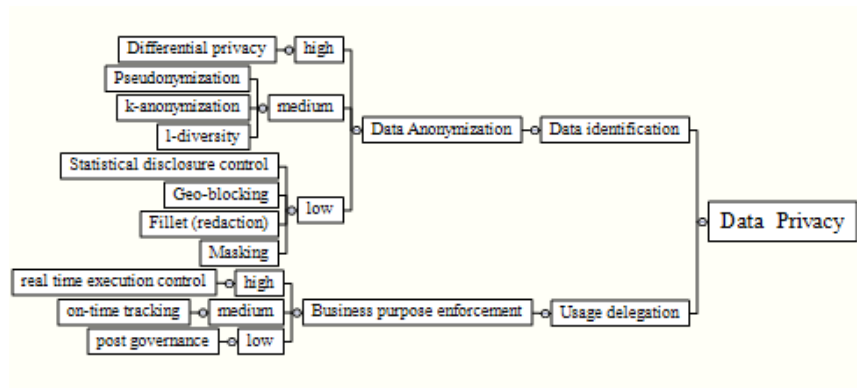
Differential privacy
high
Pseudonymization
k-anonymization
medium
l-diversity
Data Anonymization
Data identification
Statistical disclosure control
Geo-blocking
Fillet (redaction)
low
Masking
Data Privacy
real time execution control
high
on-time tracking
medium
Business purpose enforcement
Usage delegation
post governance
low